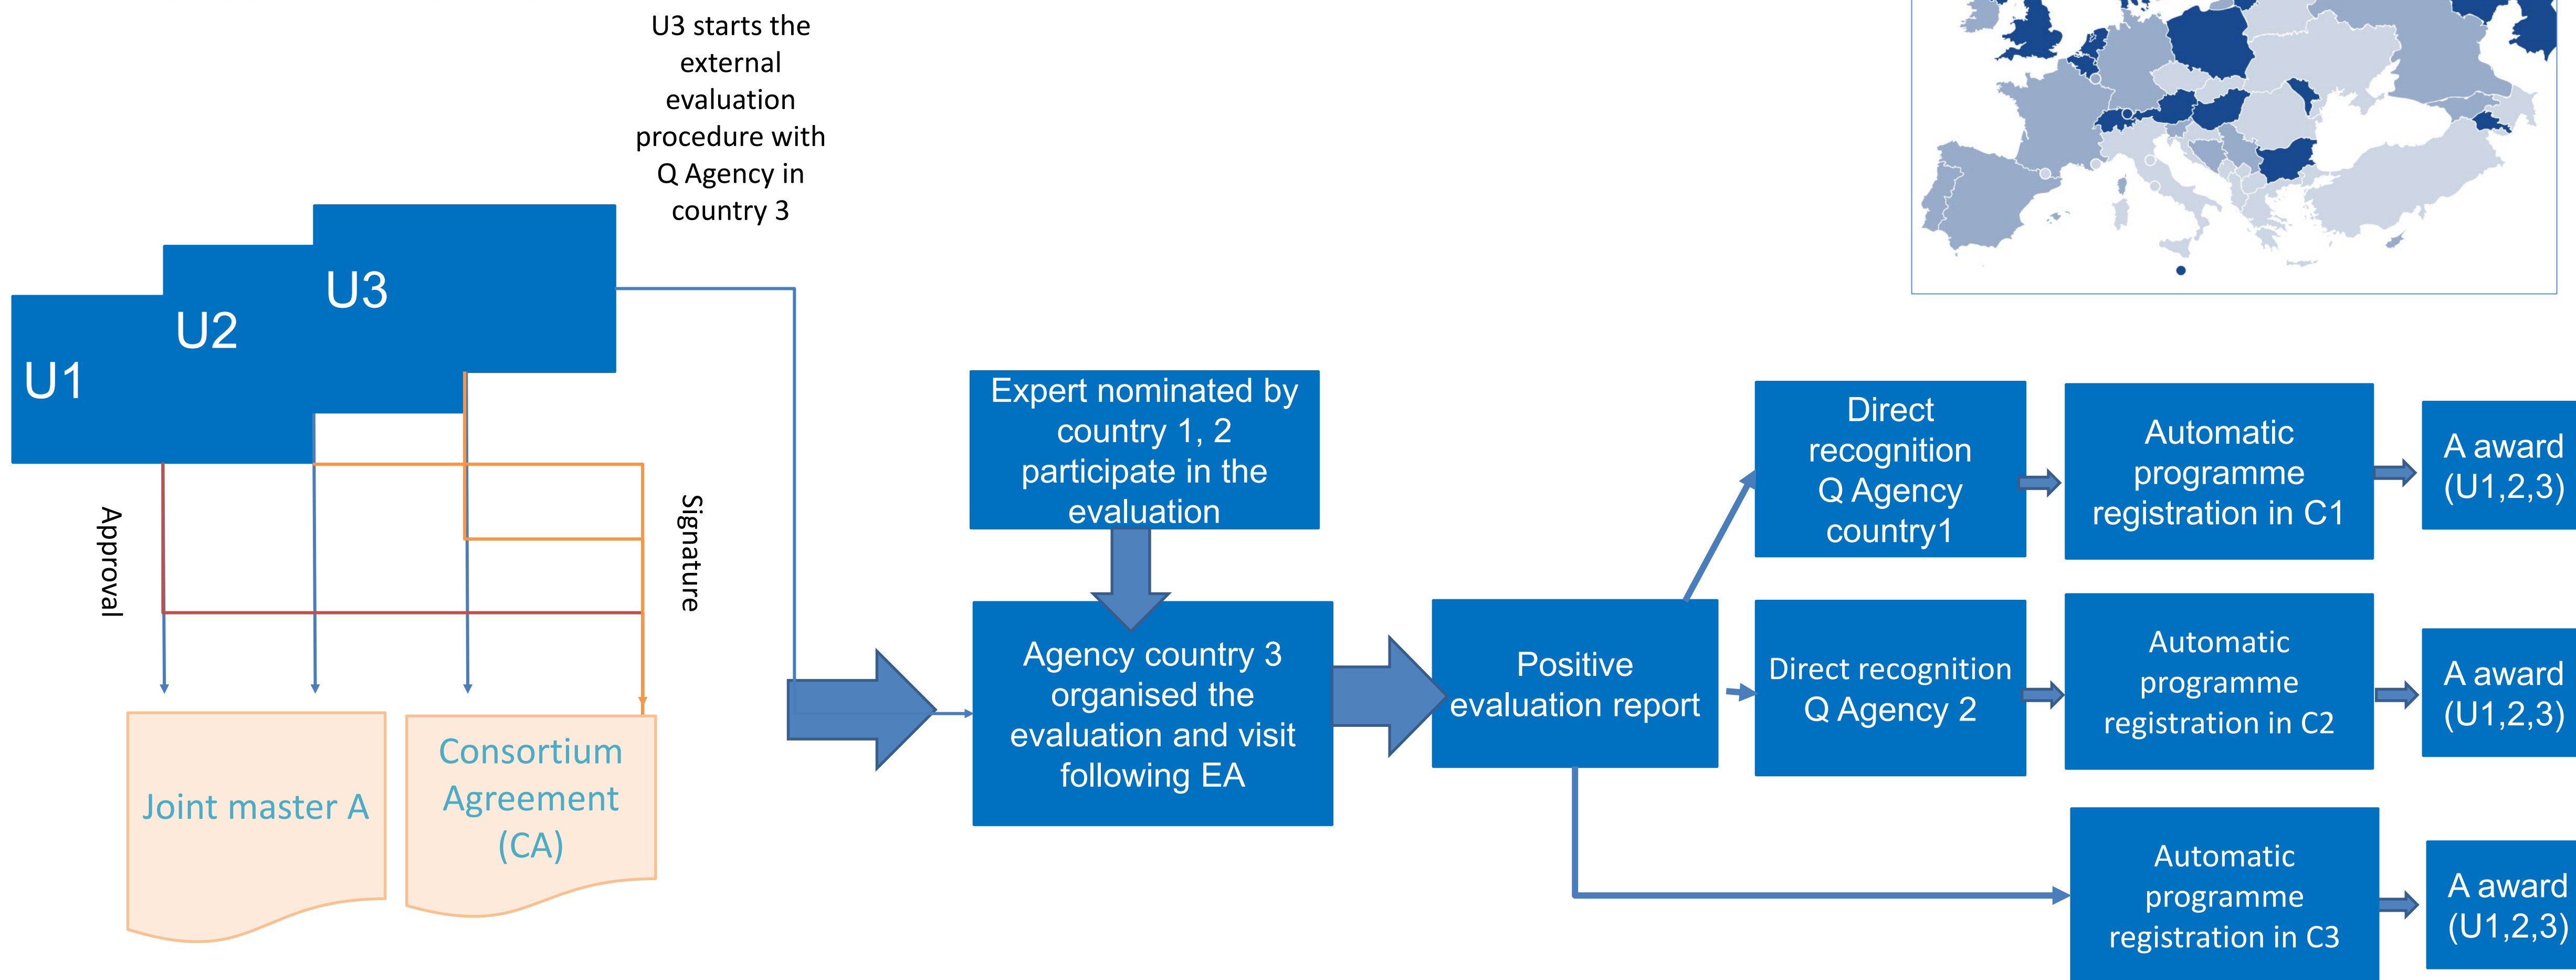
U3 starts the external evaluation procedure with Q Agency in country 3

U3

U2

U1

Approval

Signature

Joint master A

Consortium Agreement (CA)

Expert nominated by country 1, 2 participate in the evaluation

Agency country 3 organised the evaluation and visit following EA

Positive evaluation report

Direct recognition Q Agency country1

Automatic programme registration in C1

A award (U1,2,3)

Direct recognition Q Agency 2

Automatic programme registration in C2

A award (U1,2,3)

Automatic programme registration in C3

A award (U1,2,3)